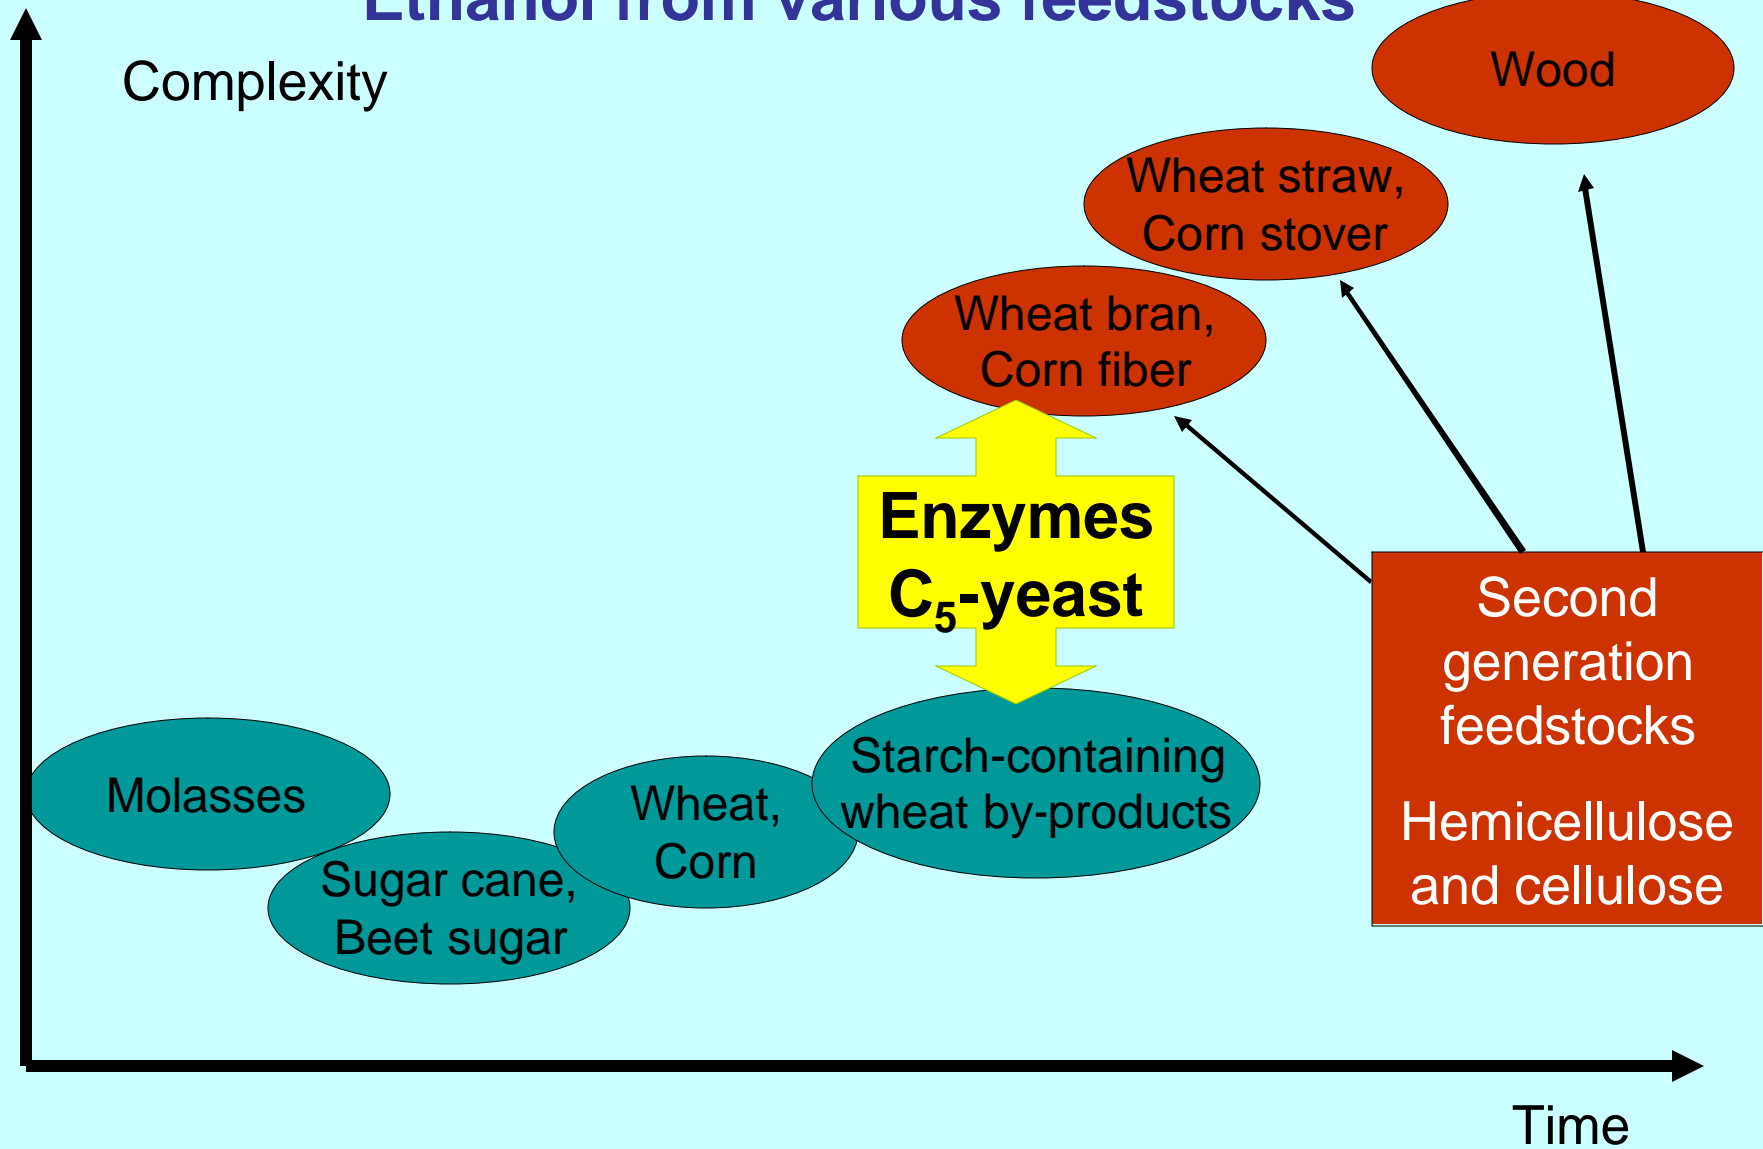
Ethanol from various feedstocks

Complexity

Wood

Wheat straw, Corn stover

Wheat bran, Corn fiber

Enzymes $C_5$-yeast

Molasses

Sugar cane, Beet sugar

Wheat, Corn

Starch-containing wheat by-products

Second generation feedstocks

Hemicellulose and cellulose

Time